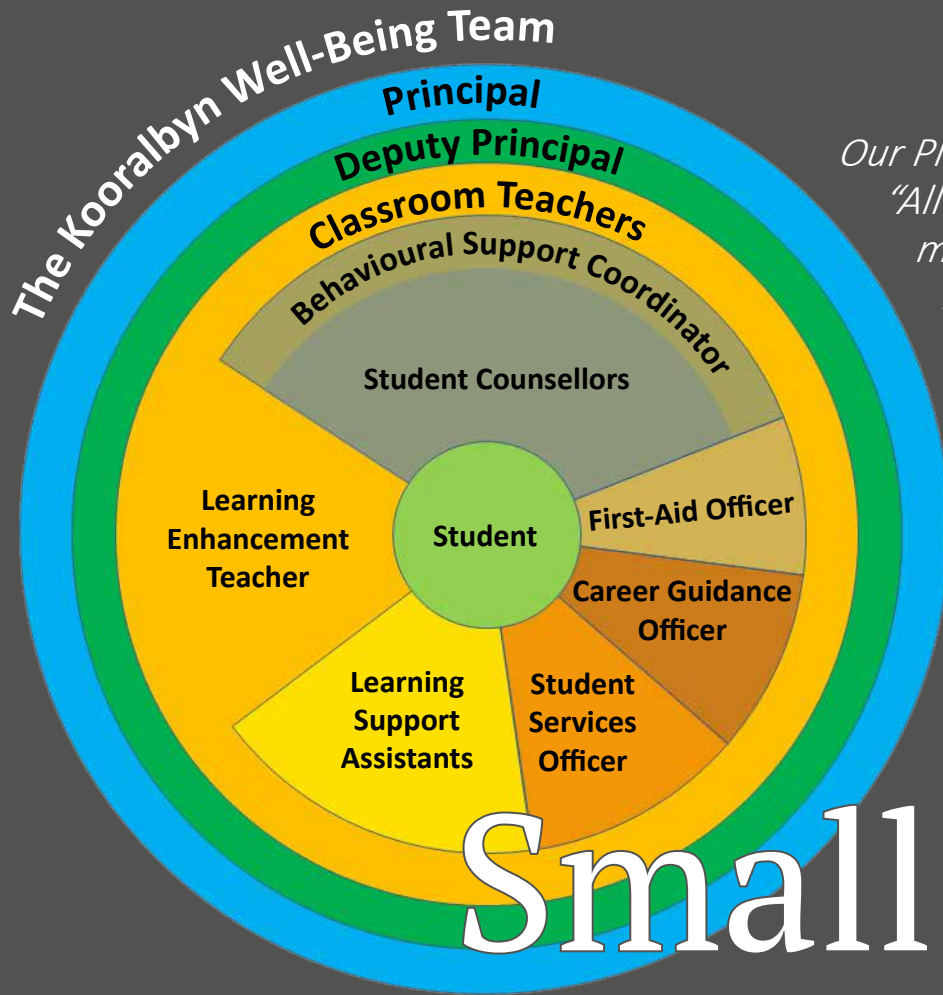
The Kooralbyn Well-Being Team

Principal

Deputy Principal

Classroom Teachers

Behavioural Support Coordinator

Student Counsellors

Learning Enhancement Teacher

Student

First-Aid Officer

Career Guidance Officer

Learning Support Assistants

Student Services Officer

Our P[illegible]
"All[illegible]
m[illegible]

Small